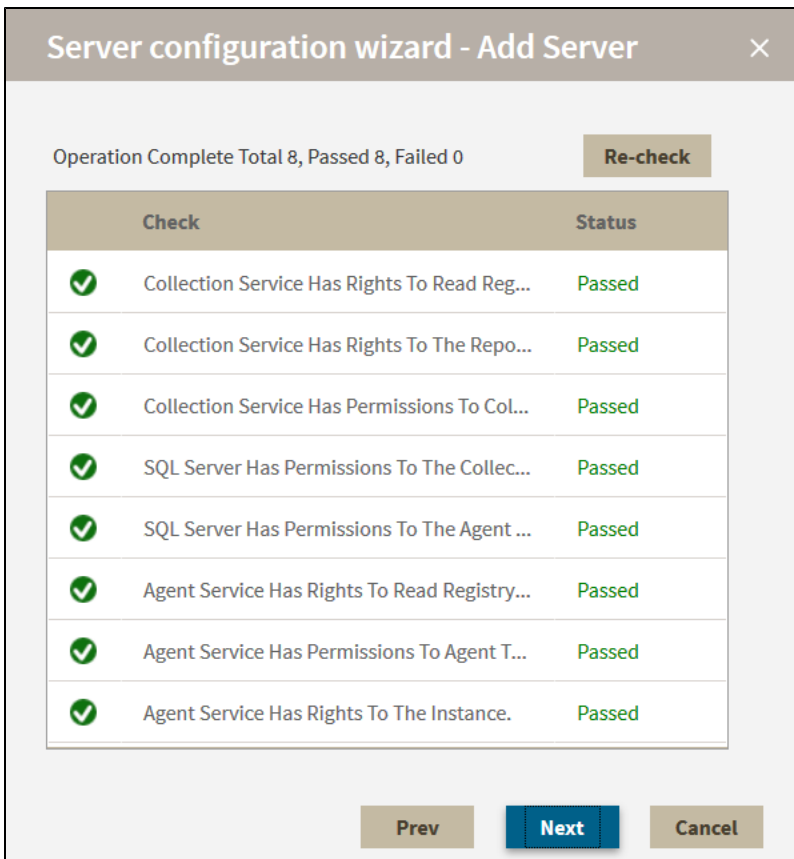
Server configuration wizard - Add Server ×

Operation Complete Total 8, Passed 8, Failed 0

Re-check

| | Check | Status |
|---|---|---|
| ✔ | Collection Service Has Rights To Read Reg... | Passed |
| ✔ | Collection Service Has Rights To The Repo... | Passed |
| ✔ | Collection Service Has Permissions To Col... | Passed |
| ✔ | SQL Server Has Permissions To The Collec... | Passed |
| ✔ | SQL Server Has Permissions To The Agent ... | Passed |
| ✔ | Agent Service Has Rights To Read Registry... | Passed |
| ✔ | Agent Service Has Permissions To Agent T... | Passed |
| ✔ | Agent Service Has Rights To The Instance. | Passed |

Prev Next Cancel